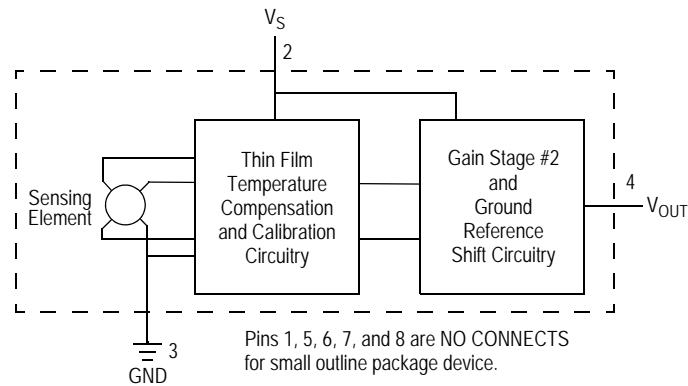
$V_S$

2

Sensing Element

Thin Film Temperature Compensation and Calibration Circuitry

Gain Stage #2 and Ground Reference Shift Circuitry

4

$V_{OUT}$

3

GND

Pins 1, 5, 6, 7, and 8 are NO CONNECTS for small outline package device.